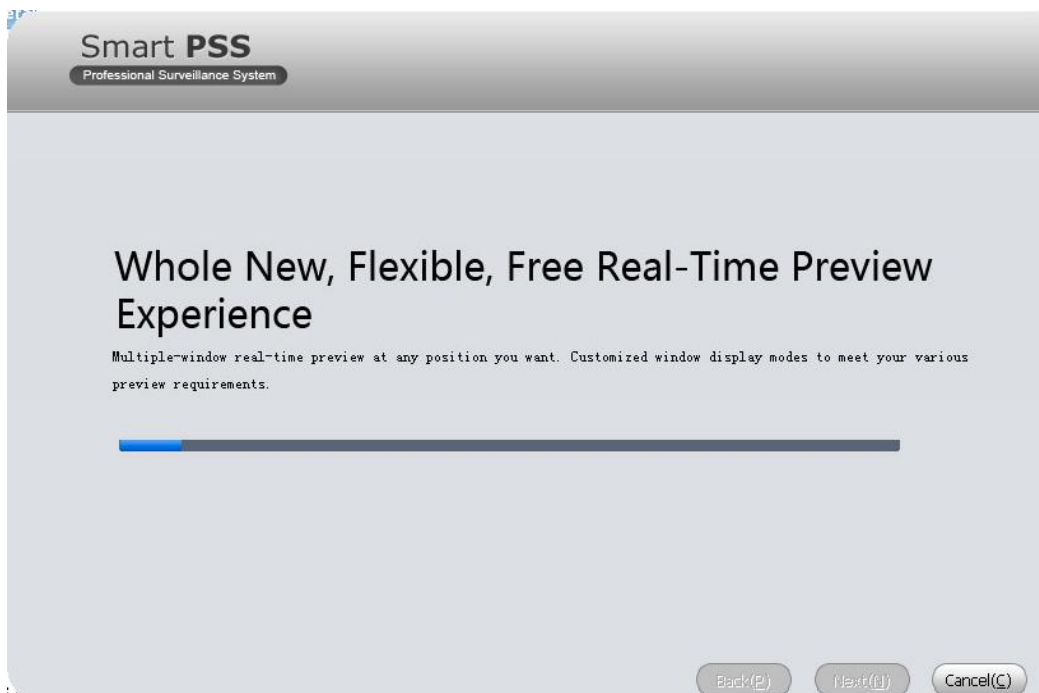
Smart PSS
Professional Surveillance System

Whole New, Flexible, Free Real-Time Preview Experience

Multiple-window real-time preview at any position you want. Customized window display modes to meet your various preview requirements.

Back(P) Next(N) Cancel(C)